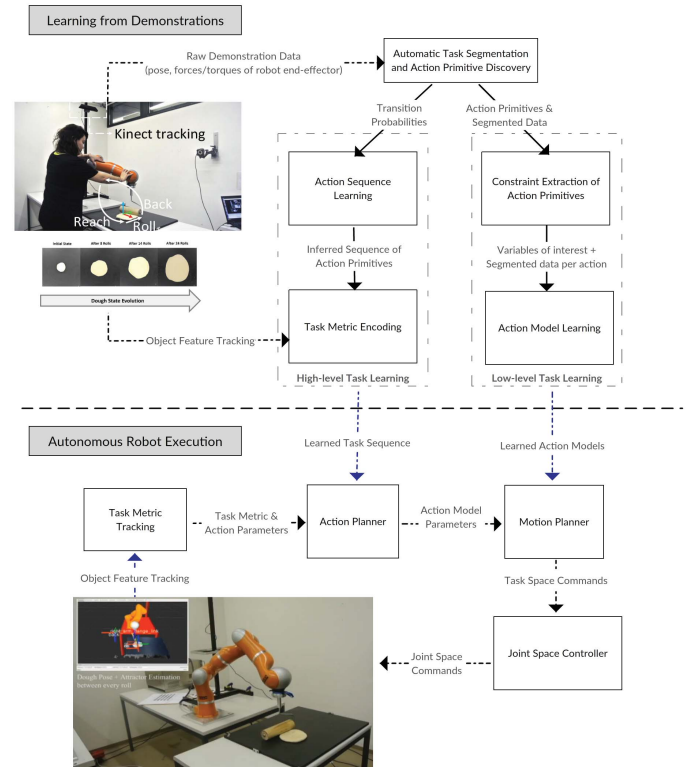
Learning from Demonstrations

Raw Demonstration Data (pose, forces/torques of robot end-effector)

Automatic Task Segmentation and Action Primitive Discovery

Kinect tracking

Reach

Back

Roll

Initial State

After 8 Rolls

After 16 Rolls

After 24 Rolls

Dough State Evolution

Transition Probabilities

Action Primitives & Segmented Data

Action Sequence Learning

Inferred Sequence of Action Primitives

Task Metric Encoding

High-level Task Learning

Constraint Extraction of Action Primitives

Variables of interest + Segmented data per action

Action Model Learning

Low-level Task Learning

Object Feature Tracking

Autonomous Robot Execution

Learned Task Sequence

Learned Action Models

Task Metric Tracking

Task Metric & Action Parameters

Action Planner

Action Model Parameters

Motion Planner

Task Space Commands

Object Feature Tracking

Joint Space Controller

Joint Space Commands

Dough Pose + Attractor Estimation between every roll